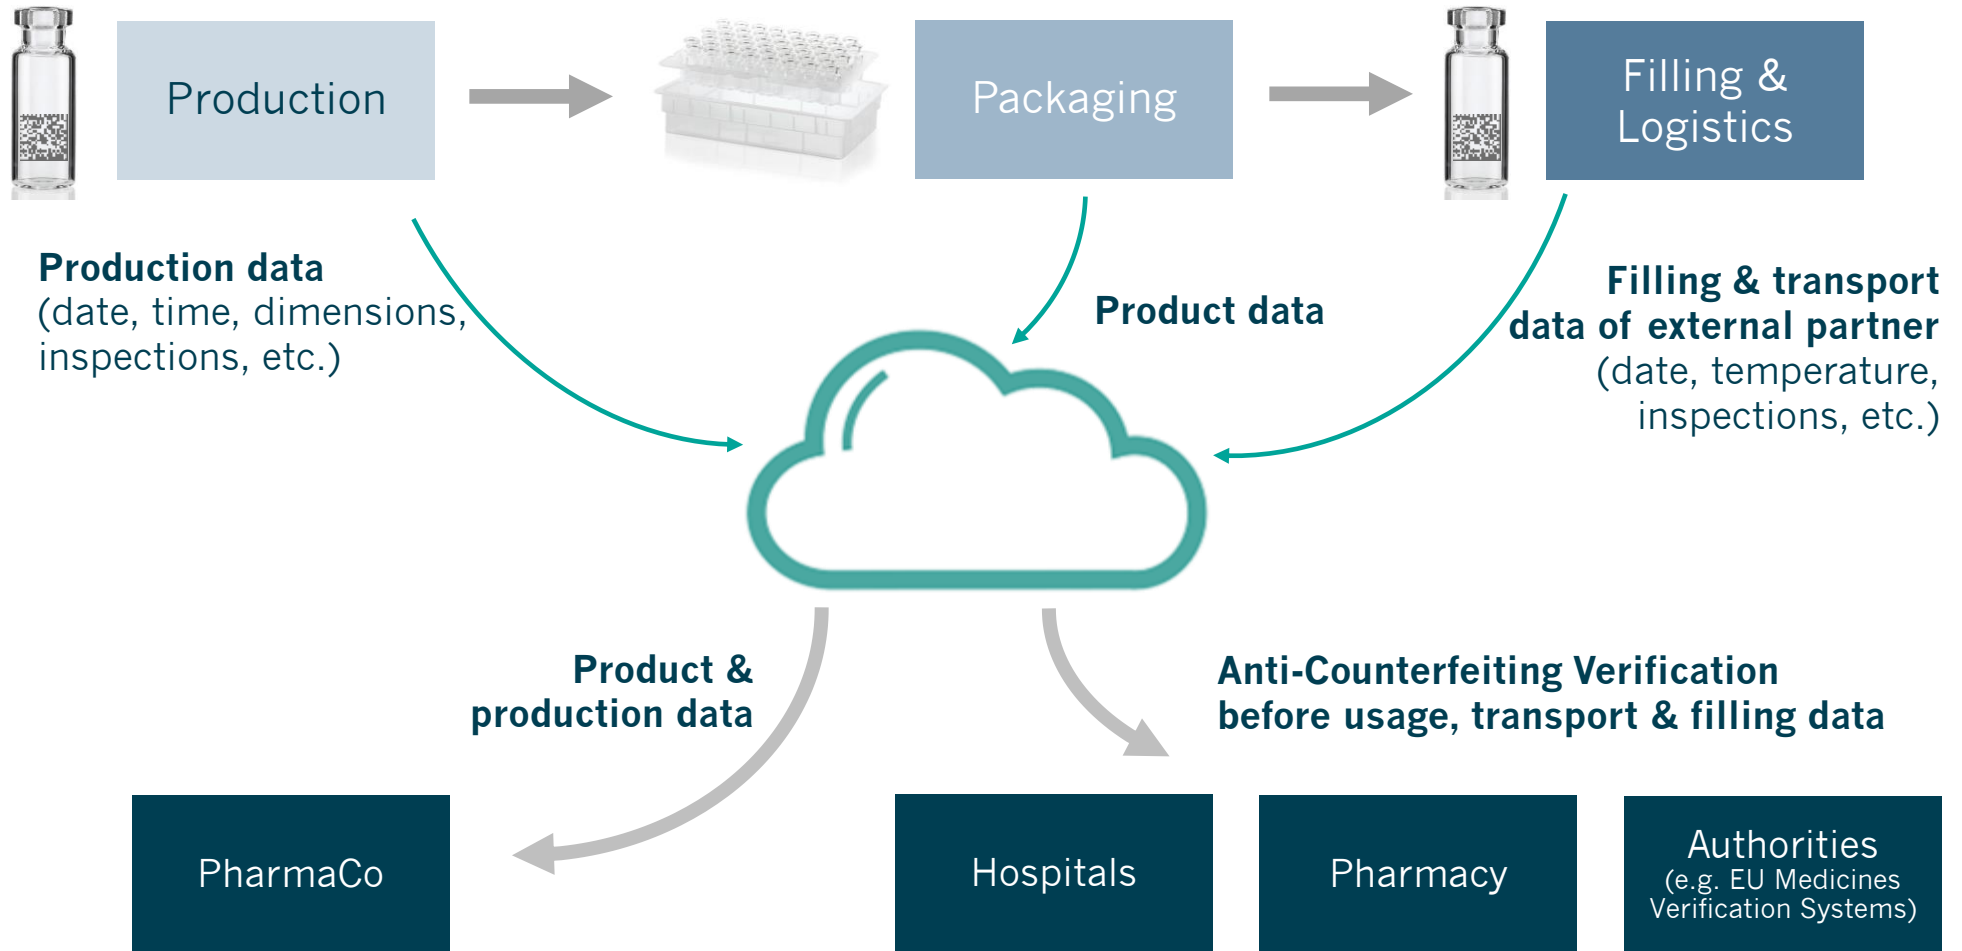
Production

Packaging

Filling & Logistics

Production data
(date, time, dimensions, inspections, etc.)

Product data

Filling & transport data of external partner
(date, temperature, inspections, etc.)

Product & production data

Anti-Counterfeiting Verification before usage, transport & filling data

PharmaCo

Hospitals

Pharmacy

Authorities
(e.g. EU Medicines Verification Systems)